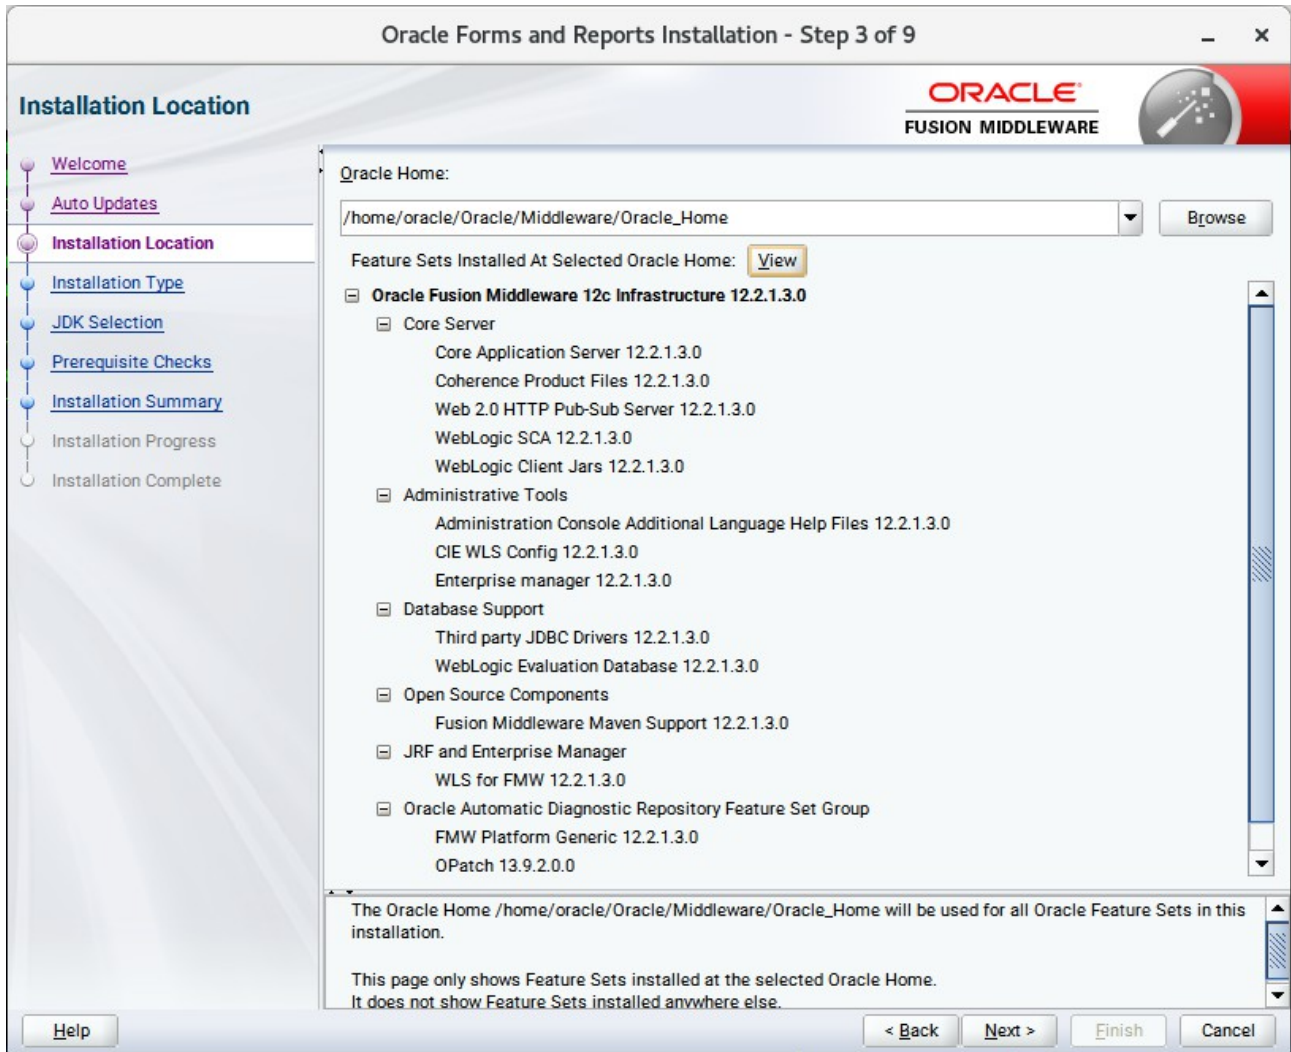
Oracle Forms and Reports Installation - Step 3 of 9

Installation Location

ORACLE
FUSION MIDDLEWARE

Welcome
Auto Updates
Installation Location
Installation Type
JDK Selection
Prerequisite Checks
Installation Summary
Installation Progress
Installation Complete

Oracle Home:

/home/oracle/Oracle/Middleware/Oracle_Home

Browse

Feature Sets Installed At Selected Oracle Home: View

Oracle Fusion Middleware 12c Infrastructure 12.2.1.3.0
Core Server
Core Application Server 12.2.1.3.0
Coherence Product Files 12.2.1.3.0
Web 2.0 HTTP Pub-Sub Server 12.2.1.3.0
WebLogic SCA 12.2.1.3.0
WebLogic Client Jars 12.2.1.3.0
Administrative Tools
Administration Console Additional Language Help Files 12.2.1.3.0
CIE WLS Config 12.2.1.3.0
Enterprise manager 12.2.1.3.0
Database Support
Third party JDBC Drivers 12.2.1.3.0
WebLogic Evaluation Database 12.2.1.3.0
Open Source Components
Fusion Middleware Maven Support 12.2.1.3.0
JRF and Enterprise Manager
WLS for FMW 12.2.1.3.0
Oracle Automatic Diagnostic Repository Feature Set Group
FMW Platform Generic 12.2.1.3.0
OPatch 13.9.2.0.0

The Oracle Home /home/oracle/Oracle/Middleware/Oracle_Home will be used for all Oracle Feature Sets in this installation.

This page only shows Feature Sets installed at the selected Oracle Home.
It does not show Feature Sets installed anywhere else.

Help

< Back

Next >

Finish

Cancel